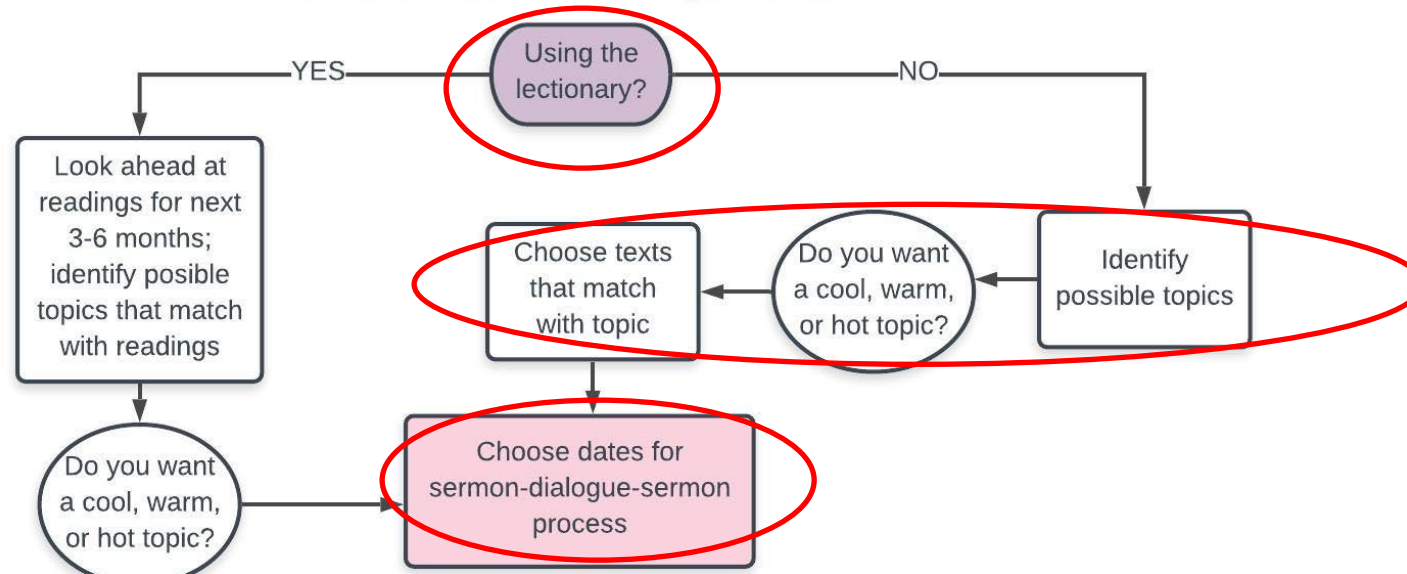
Using the lectionary?

YES

NO

Look ahead at readings for next 3-6 months; identify posible topics that match with readings

Identify possible topics

Do you want a cool, warm, or hot topic?

Choose texts that match with topic

Do you want a cool, warm, or hot topic?

Choose dates for sermon-dialogue-sermon process